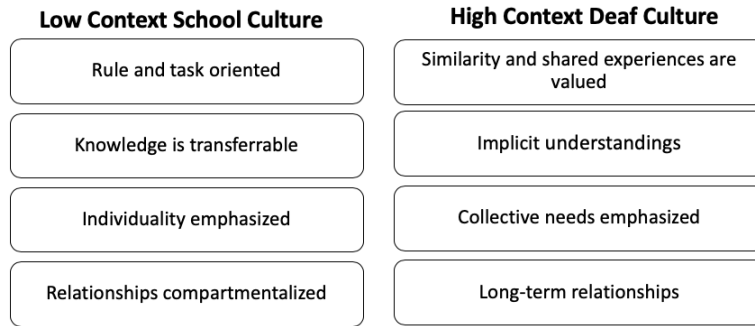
| Low Context School Culture | High Context Deaf Culture |
|---|---|
| Rule and task oriented | Similarity and shared experiences are valued |
| Knowledge is transferrable | Implicit understandings |
| Individuality emphasized | Collective needs emphasized |
| Relationships compartmentalized | Long-term relationships |